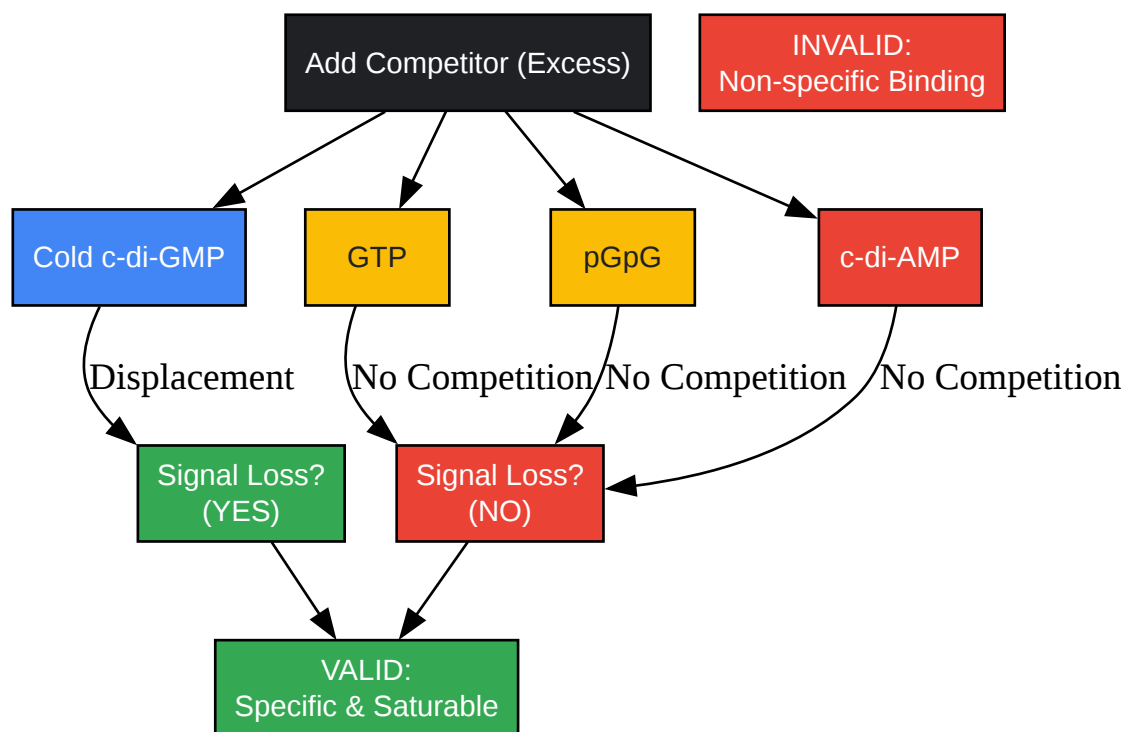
Add Competitor (Excess)

INVALID:
Non-specific Binding

Cold c-di-GMP

GTP

pGpG

c-di-AMP

Displacement

No Competition

No Competition

No Competition

Signal Loss?
(YES)

Signal Loss?
(NO)

VALID:
Specific & Saturable